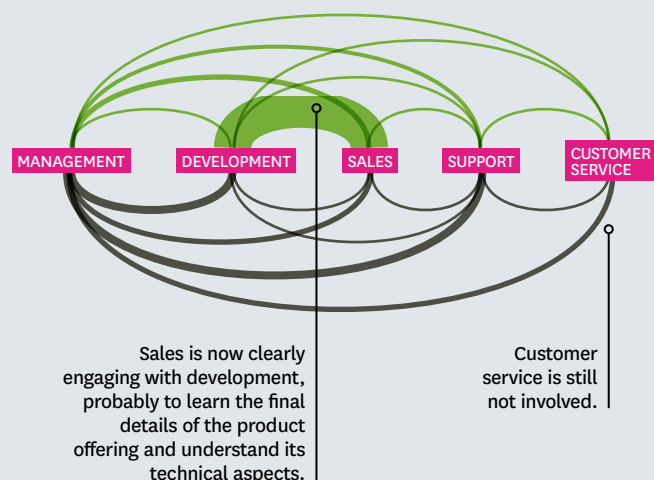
MANAGEMENT DEVELOPMENT SALES SUPPORT CUSTOMER SERVICE

Sales is now clearly engaging with development, probably to learn the final details of the product offering and understand its technical aspects.

Customer service is still not involved.